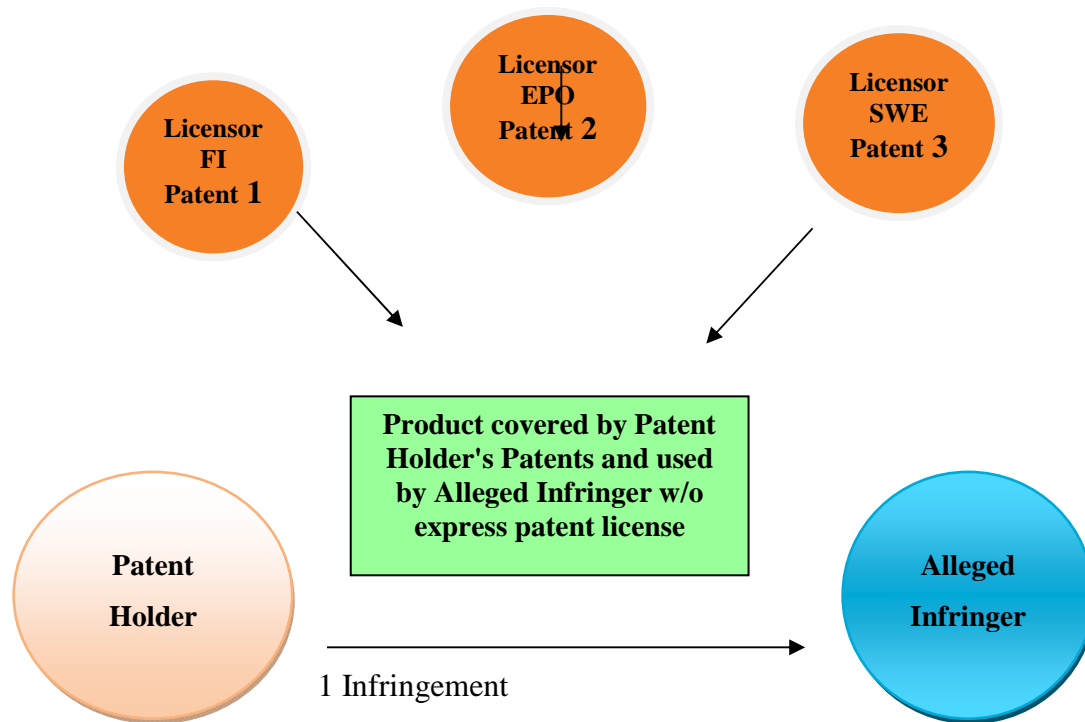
Licensor
EPO
Patent 2

Licensor
FI
Patent 1

Licensor
SWE
Patent 3

Product covered by Patent Holder's Patents and used by Alleged Infringer w/o express patent license

Patent
Holder

Alleged
Infringer

1 Infringement